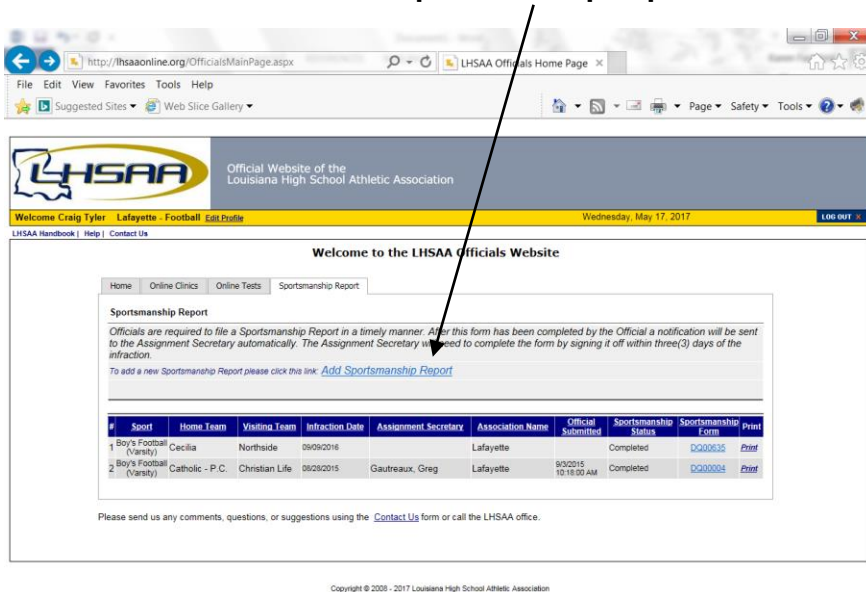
http://lhsaaonline.org/OfficialsMainPage.aspx

LHSAA Officials Home Page

File Edit View Favorites Tools Help

Suggested Sites ▾ Web Slice Gallery ▾

Page ▾ Safety ▾ Tools ▾

LHSAA

Official Website of the Louisiana High School Athletic Association

Welcome Craig Tyler Lafayette - Football Edit Profile

Wednesday, May 17, 2017

LOG OUT X

LHSAA Handbook | Help | Contact Us

Welcome to the LHSAA Officials Website

Home | Online Clinics | Online Tests | Sportsmanship Report

Sportsmanship Report

Officials are required to file a Sportsmanship Report in a timely manner. After this form has been completed by the Official a notification will be sent to the Assignment Secretary automatically. The Assignment Secretary will need to complete the form by signing it off within three(3) days of the infraction.

To add a new Sportsmanship Report please click this link: Add Sportsmanship Report

| # | Sport | Home Team | Visiting Team | Infraction Date | Assignment Secretary | Association Name | Official Submitted | Sportsmanship Status | Sportsmanship Form | Print |
|---|---|---|---|---|---|---|---|---|---|---|
| 1 | Boy's Football (Varsity) | Cecilia | Northside | 09/09/2016 | | Lafayette | | Completed | DQ00635 | Print |
| 2 | Boy's Football (Varsity) | Catholic - P.C. | Christian Life | 08/28/2015 | Gautreaux, Greg | Lafayette | 9/3/2015 10:18:00 AM | Completed | DQ00004 | Print |

Please send us any comments, questions, or suggestions using the Contact Us form or call the LHSAA office.

Copyright © 2008 - 2017 Louisiana High School Athletic Association